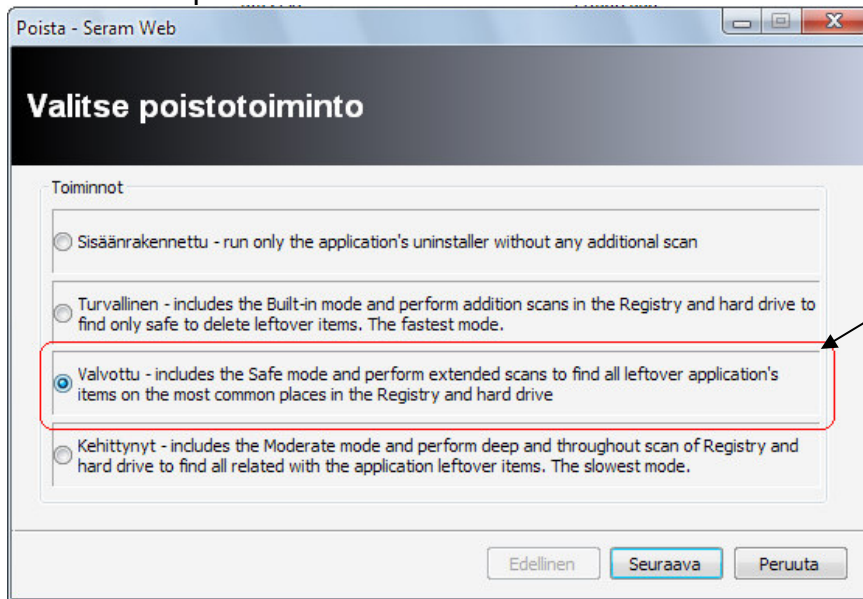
Poista - Seram Web

Valitse poistotoiminto

Toiminnot

Sisäänrakennettu - run only the application's uninstaller without any additional scan

Turvallinen - includes the Built-in mode and perform addition scans in the Registry and hard drive to find only safe to delete leftover items. The fastest mode.

Valvottu - includes the Safe mode and perform extended scans to find all leftover application's items on the most common places in the Registry and hard drive

Kehittynyt - includes the Moderate mode and perform deep and throughout scan of Registry and hard drive to find all related with the application leftover items. The slowest mode.

Edellinen Seuraava Peruuta